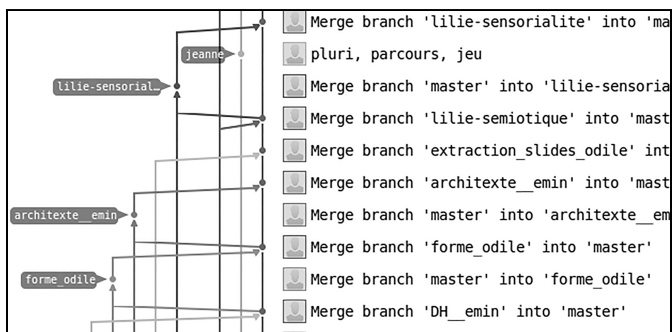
Merge branch 'lilie-sensorialite' into 'ma

jeanne

pluri, parcours, jeu

lilie-sensorial…

Merge branch 'master' into 'lilie-sensoria

Merge branch 'lilie-semiotique' into 'mast

Merge branch 'extraction_slides_odile' int

Merge branch 'architexte__emin' into 'mast

architexte__emin

Merge branch 'master' into 'architexte__em

Merge branch 'forme_odile' into 'master'

forme_odile

Merge branch 'master' into 'forme_odile'

Merge branch 'DH__emin' into 'master'